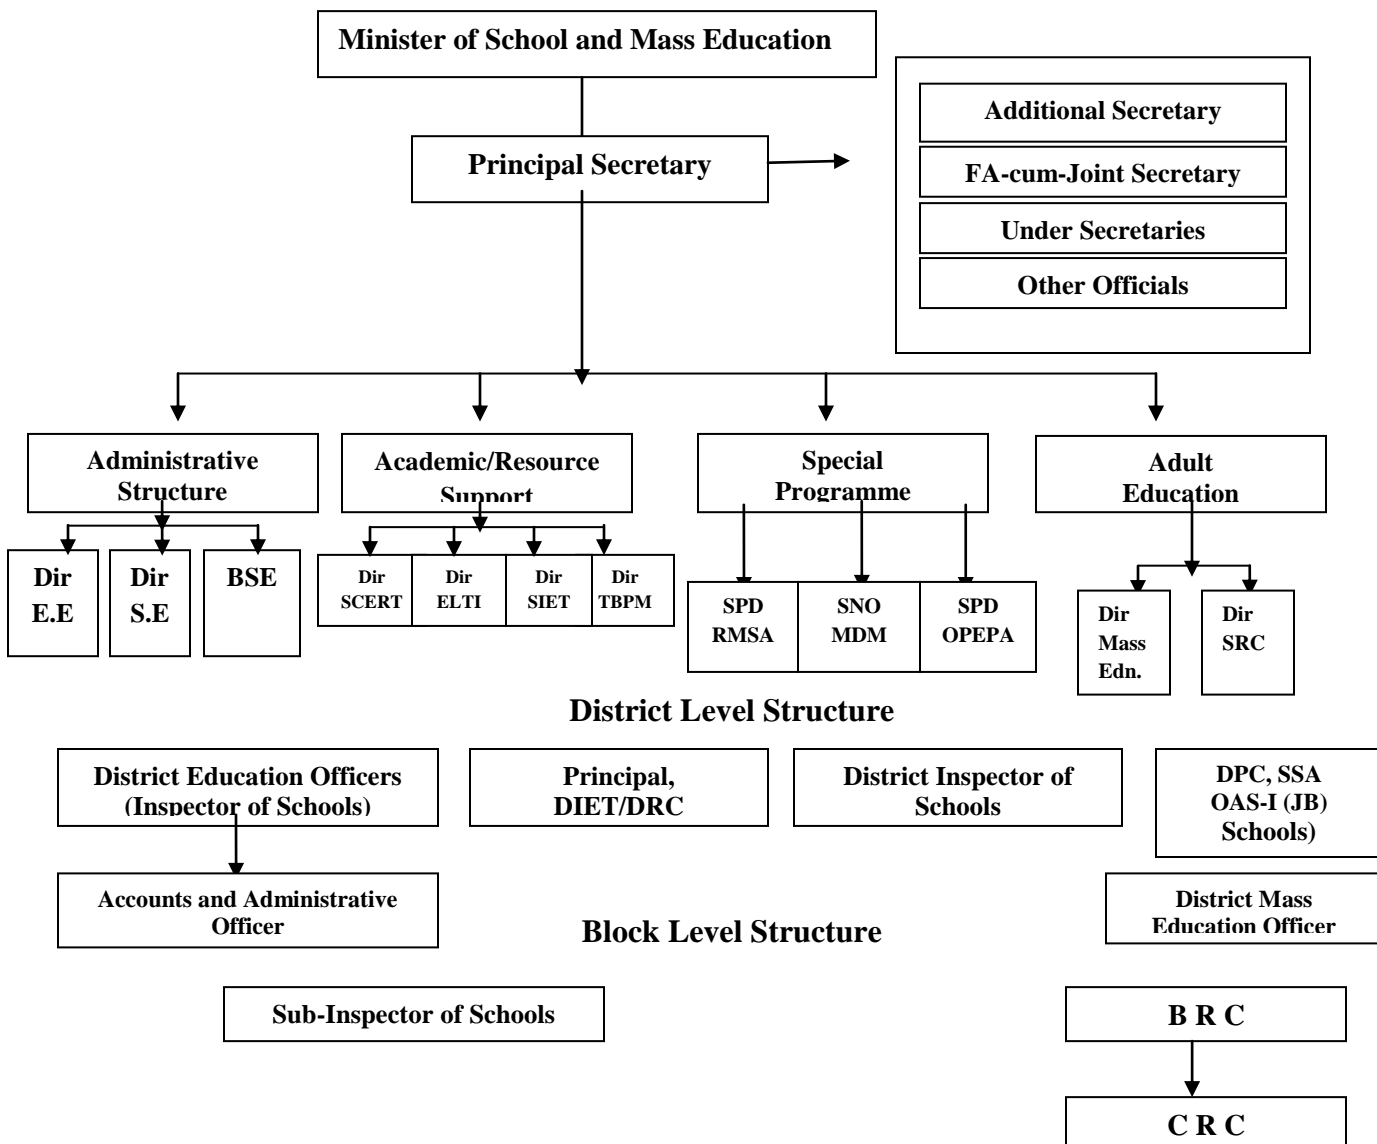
Minister of School and Mass Education

Principal Secretary

Additional Secretary

FA-cum-Joint Secretary

Under Secretaries

Other Officials

Administrative Structure

Dir E.E

Dir S.E

BSE

Academic/Resource Support

Dir SCERT

Dir ELTI

Dir SIET

Dir TBPM

Special Programme

SPD RMSA

SNO MDM

SPD OPEPA

Adult Education

Dir Mass Edn.

Dir SRC

District Level Structure

District Education Officers (Inspector of Schools)

Accounts and Administrative Officer

Principal, DIET/DRC

District Inspector of Schools

DPC, SSA OAS-I (JB) Schools)

District Mass Education Officer

Block Level Structure

Sub-Inspector of Schools

B R C

C R C